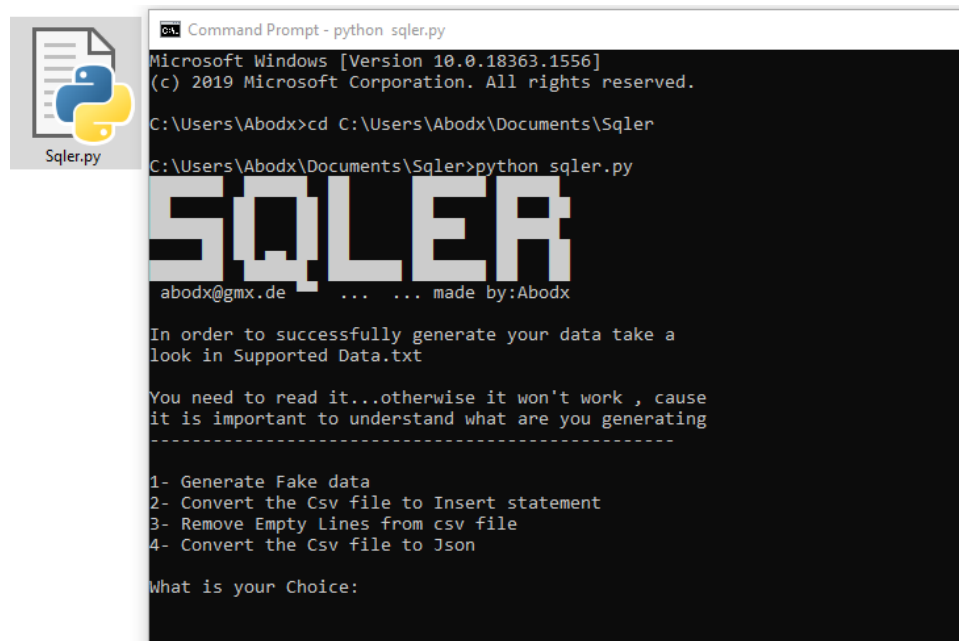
Sqler.py

Command Prompt - python sqler.py

Microsoft Windows [Version 10.0.18363.1556]
(c) 2019 Microsoft Corporation. All rights reserved.

C:\Users\Abodx>cd C:\Users\Abodx\Documents\Sqler

C:\Users\Abodx\Documents\Sqler>python sqler.py

SQLER

abodx@gmx.de ... ... made by:Abodx

In order to successfully generate your data take a look in Supported Data.txt

You need to read it...otherwise it won't work , cause it is important to understand what are you generating
------------------------------------------------

1- Generate Fake data
2- Convert the Csv file to Insert statement
3- Remove Empty Lines from csv file
4- Convert the Csv file to Json

What is your Choice: